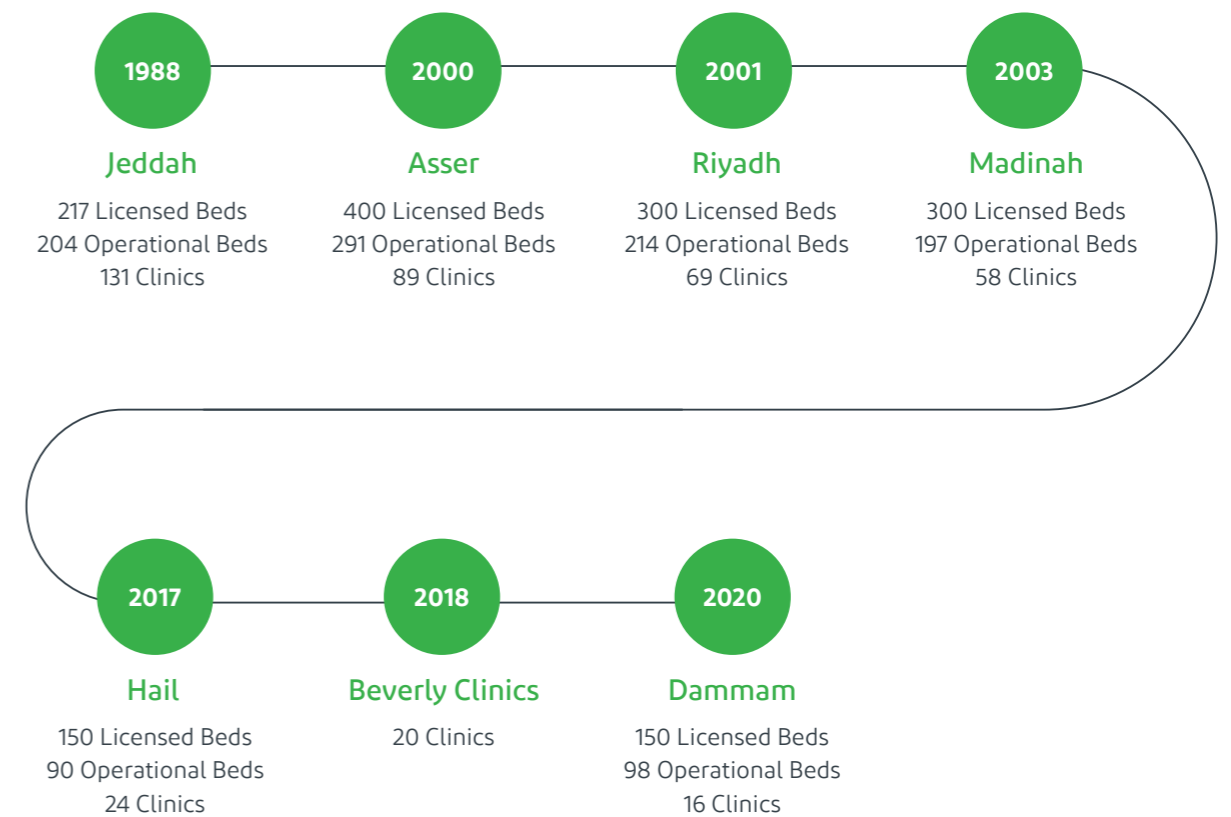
1988
Jeddah
217 Licensed Beds
204 Operational Beds
131 Clinics

2000
Asser
400 Licensed Beds
291 Operational Beds
89 Clinics

2001
Riyadh
300 Licensed Beds
214 Operational Beds
69 Clinics

2003
Madinah
300 Licensed Beds
197 Operational Beds
58 Clinics

2017
Hail
150 Licensed Beds
90 Operational Beds
24 Clinics

2018
Beverly Clinics
20 Clinics

2020
Dammam
150 Licensed Beds
98 Operational Beds
16 Clinics